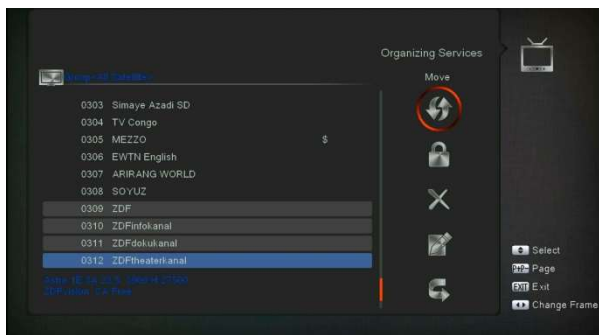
Organizing Services

Move

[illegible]

0303 Simaye Azadi SD
0304 TV Congo
0305 MEZZO $
0306 EWTN English
0307 ARIRANG WORLD
0308 SOYUZ
0309 ZDF
0310 ZDFinfokanal
0311 ZDFdokukanal
0312 ZDFtheaterkanal

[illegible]

Select
Page
EXIT Exit
Change Frame